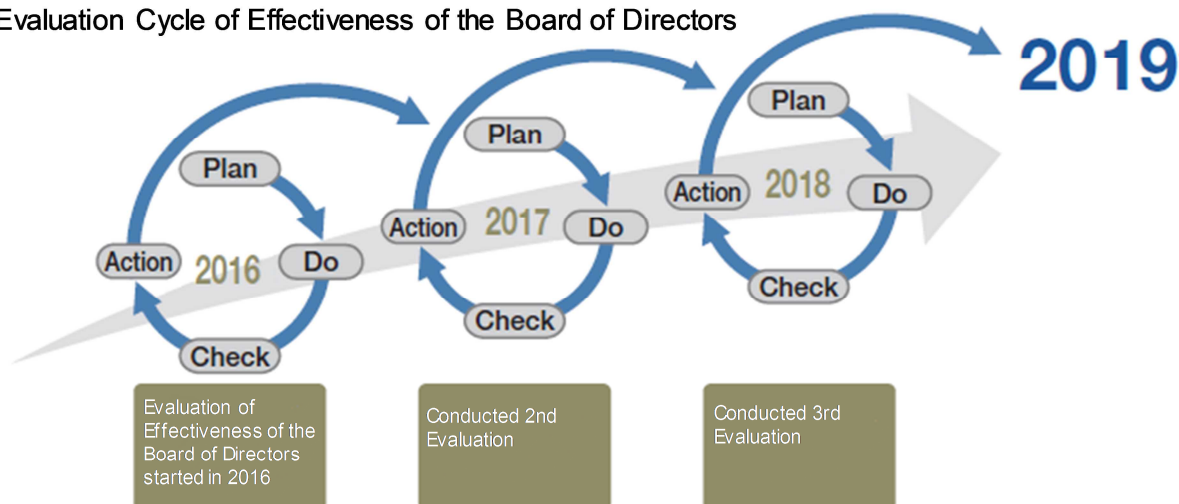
Evaluation Cycle of Effectiveness of the Board of Directors

2019

Plan
Action
2016
Do
Check

Plan
Action
2017
Do
Check

Plan
Action
2018
Do
Check

Evaluation of Effectiveness of the Board of Directors started in 2016

Conducted 2nd Evaluation

Conducted 3rd Evaluation